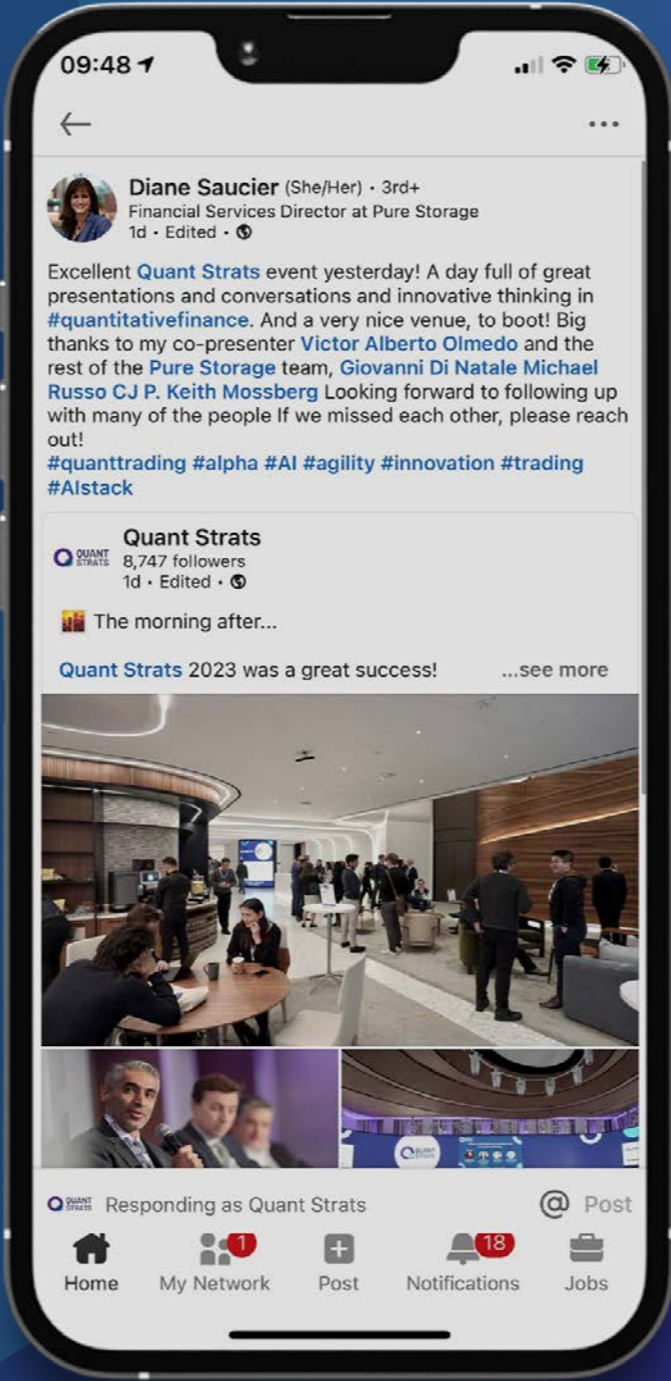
09:48

Diane Saucier (She/Her) • 3rd+
Financial Services Director at Pure Storage
1d • Edited •

Excellent Quant Strats event yesterday! A day full of great presentations and conversations and innovative thinking in #quantitativefinance. And a very nice venue, to boot! Big thanks to my co-presenter Victor Alberto Olmedo and the rest of the Pure Storage team, Giovanni Di Natale Michael Russo CJ P. Keith Mossberg Looking forward to following up with many of the people If we missed each other, please reach out!
#quanttrading #alpha #AI #agility #innovation #trading #AIstack

QUANT STRATS
Quant Strats
8,747 followers
1d • Edited •

The morning after...

Quant Strats 2023 was a great success! ...see more

QUANT STRATS Responding as Quant Strats
@ Post

Home
1
My Network
Post
18
Notifications
Jobs